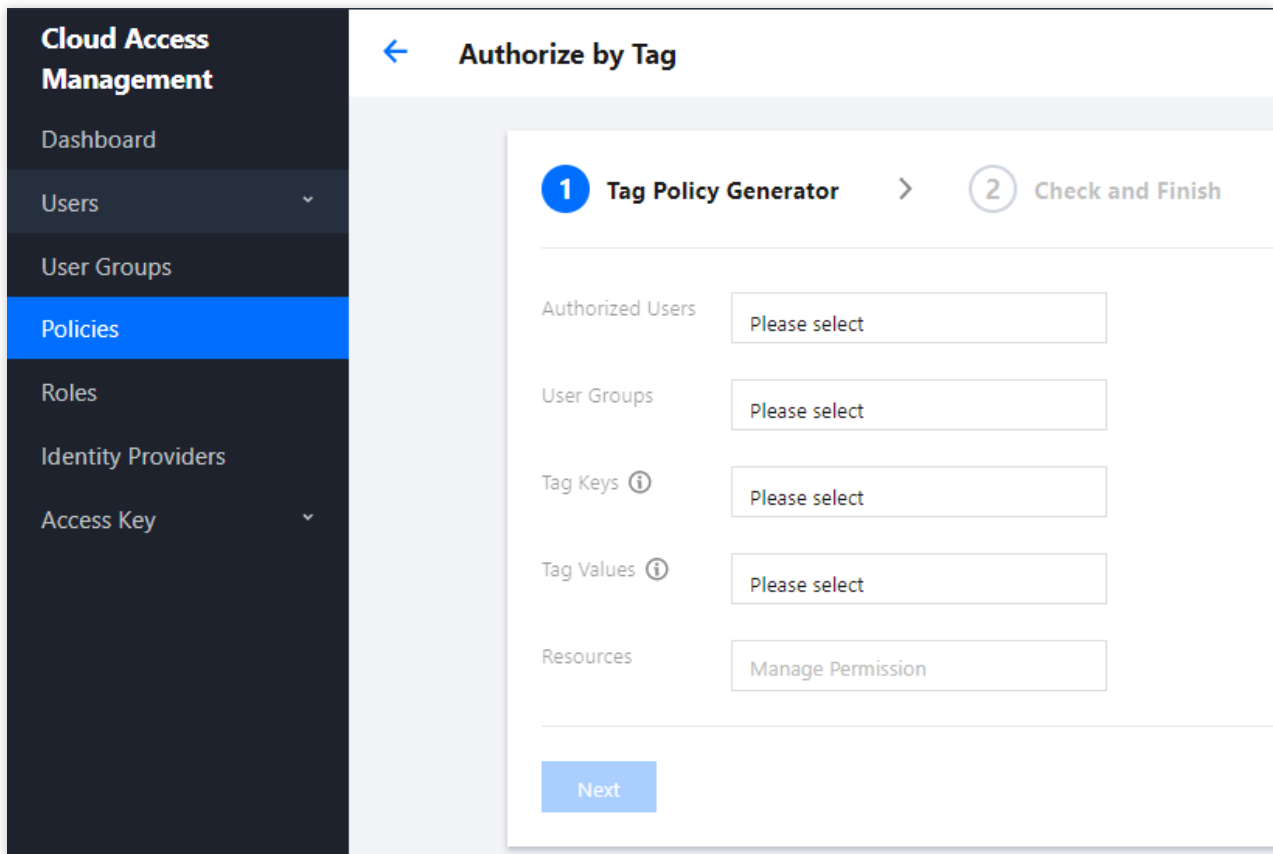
Cloud Access Management

Dashboard

Users

User Groups

Policies

Roles

Identity Providers

Access Key

Authorize by Tag

1 Tag Policy Generator

2 Check and Finish

Authorized Users
Please select

User Groups
Please select

Tag Keys
Please select

Tag Values
Please select

Resources
Manage Permission

Next